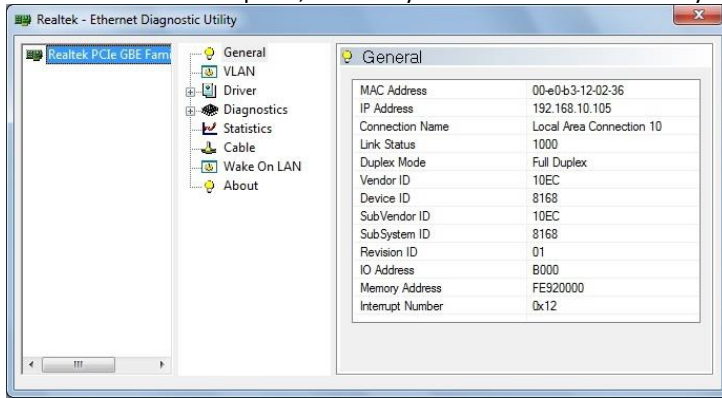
Realtek - Ethernet Diagnostic Utility

Realtek PCIe GBE Fam

General
VLAN
Driver
Diagnostics
Statistics
Cable
Wake On LAN
About

General

| | |
|---|---|
| MAC Address | 00-e0-b3-12-02-36 |
| IP Address | 192.168.10.105 |
| Connection Name | Local Area Connection 10 |
| Link Status | 1000 |
| Duplex Mode | Full Duplex |
| Vendor ID | 10EC |
| Device ID | 8168 |
| SubVendor ID | 10EC |
| SubSystem ID | 8168 |
| Revision ID | 01 |
| IO Address | B000 |
| Memory Address | FE920000 |
| Interrupt Number | 0x12 |